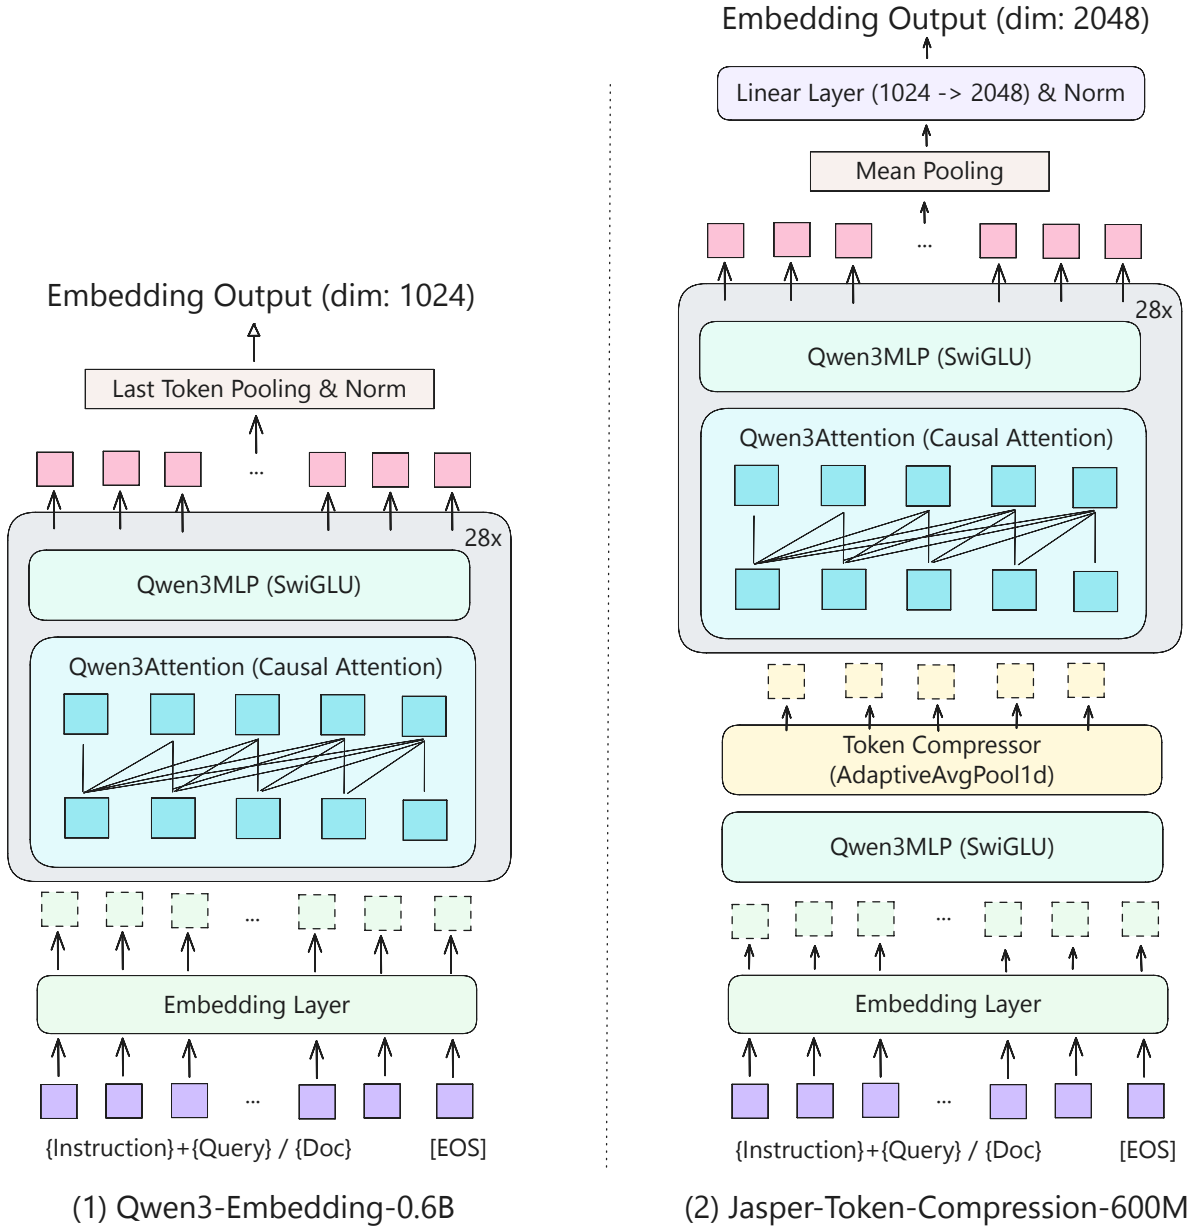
Embedding Output (dim: 1024)

Last Token Pooling & Norm

...

28x

Qwen3MLP (SwiGLU)

Qwen3Attention (Causal Attention)

...

Embedding Layer

...

{Instruction}+{Query} / {Doc}

[EOS]

(1) Qwen3-Embedding-0.6B

Embedding Output (dim: 2048)

Linear Layer (1024 -> 2048) & Norm

Mean Pooling

...

28x

Qwen3MLP (SwiGLU)

Qwen3Attention (Causal Attention)

Token Compressor (AdaptiveAvgPool1d)

Qwen3MLP (SwiGLU)

...

Embedding Layer

...

{Instruction}+{Query} / {Doc}

[EOS]

(2) Jasper-Token-Compression-600M